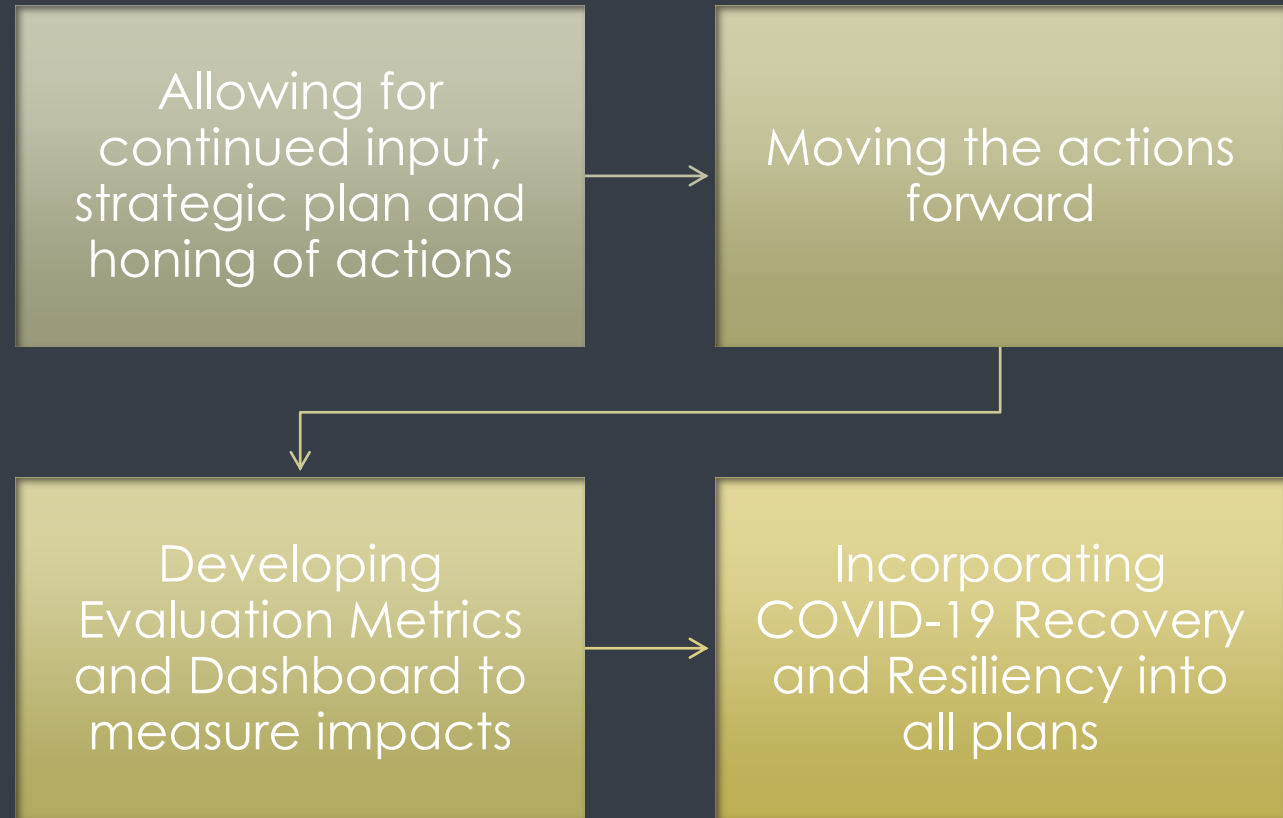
Allowing for continued input, strategic plan and honing of actions

Moving the actions forward

Developing Evaluation Metrics and Dashboard to measure impacts

Incorporating COVID-19 Recovery and Resiliency into all plans